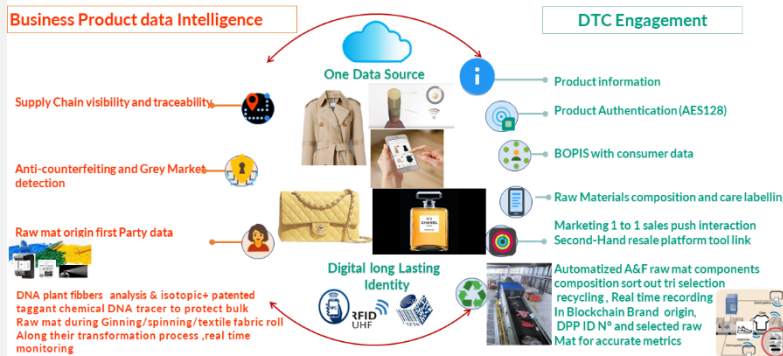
Business Product data Intelligence

DTC Engagement

One Data Source

Supply Chain visibility and traceability

Anti-counterfeiting and Grey Market detection

Raw mat origin first Party data

DNA plant fibbers analysis & isotopic+ patented taggant chemical DNA tracer to protect bulk Raw mat during Ginning/spinning/textile fabric roll Along their transformation process ,real time monitoring

Product information

Product Authentication (AES128)

BOPIS with consumer data

Raw Materials composition and care labellin

Marketing 1 to 1 sales push interaction Second-Hand resale platform tool link

Automatized A&F raw mat components composition sort out tri selection recycling , Real time recording In Blockchain Brand origin, DPP ID N° and selected raw Mat for accurate metrics

Digital long Lasting Identity

RFID UHF

CHANEL